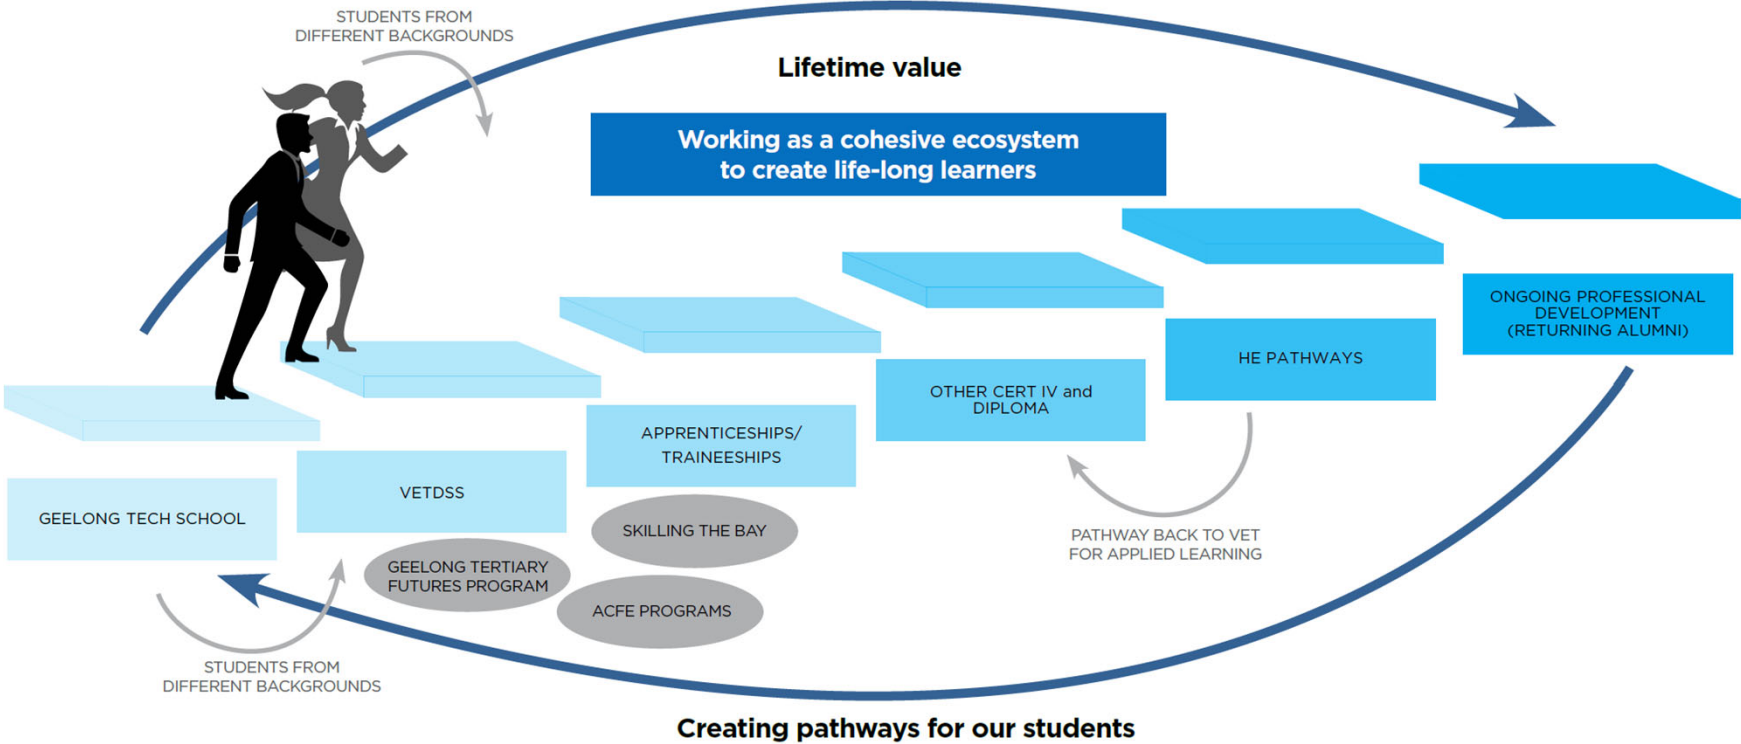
STUDENTS FROM DIFFERENT BACKGROUNDS

Lifetime value

Working as a cohesive ecosystem to create life-long learners

ONGOING PROFESSIONAL DEVELOPMENT (RETURNING ALUMNI)

HE PATHWAYS

OTHER CERT IV and DIPLOMA

APPRENTICESHIPS/ TRAINEESHIPS

VETDSS

GEELONG TECH SCHOOL

SKILLING THE BAY

GEELONG TERTIARY FUTURES PROGRAM

ACFE PROGRAMS

PATHWAY BACK TO VET FOR APPLIED LEARNING

STUDENTS FROM DIFFERENT BACKGROUNDS

Creating pathways for our students